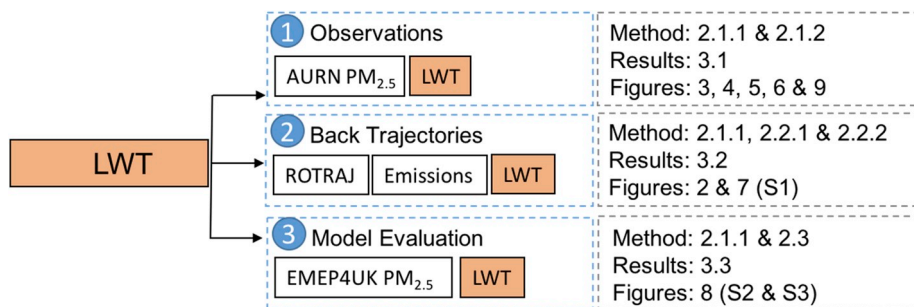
LWT

1 Observations

AURN $PM_{2.5}$ LWT

Method: 2.1.1 & 2.1.2
Results: 3.1
Figures: 3, 4, 5, 6 & 9

2 Back Trajectories

ROTRAJ Emissions LWT

Method: 2.1.1, 2.2.1 & 2.2.2
Results: 3.2
Figures: 2 & 7 (S1)

3 Model Evaluation

EMEP4UK $PM_{2.5}$ LWT

Method: 2.1.1 & 2.3
Results: 3.3
Figures: 8 (S2 & S3)